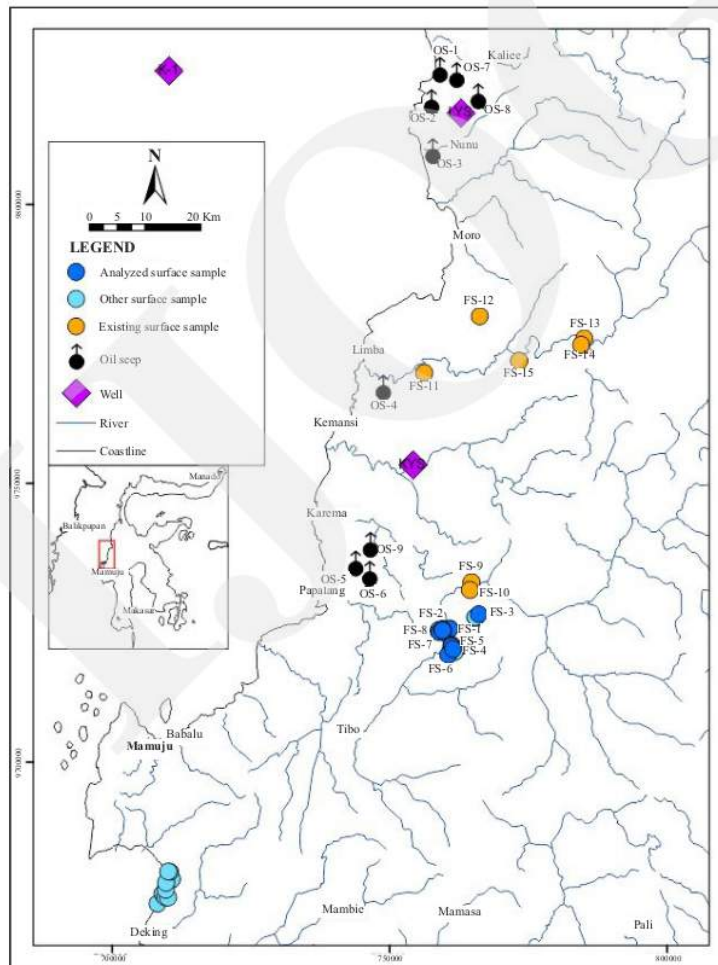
OS-1
Kalice
OS-7
OS-2
OS-8
Nunu
OS-3
9800000
N
0 5 10 20 Km
LEGEND
Analyzed surface sample
Other surface sample
Existing surface sample
Oil seep
Well
River
Coastline
Moro
FS-12
FS-13
FS-14
Limba
FS-11
FS-15
OS-4
Kemansi
9750000
Manado
Balikpapan
Mamuju
Makassar
Karema
OS-9
OS-5
Papalang
OS-6
FS-9
FS-10
FS-3
FS-2
FS-8
FS-1
FS-7
FS-5
FS-4
FS-6
Tibo
Babalu
Mamuju
9700000
Deking
Mambie
Mamasa
Pali
700000
750000
800000